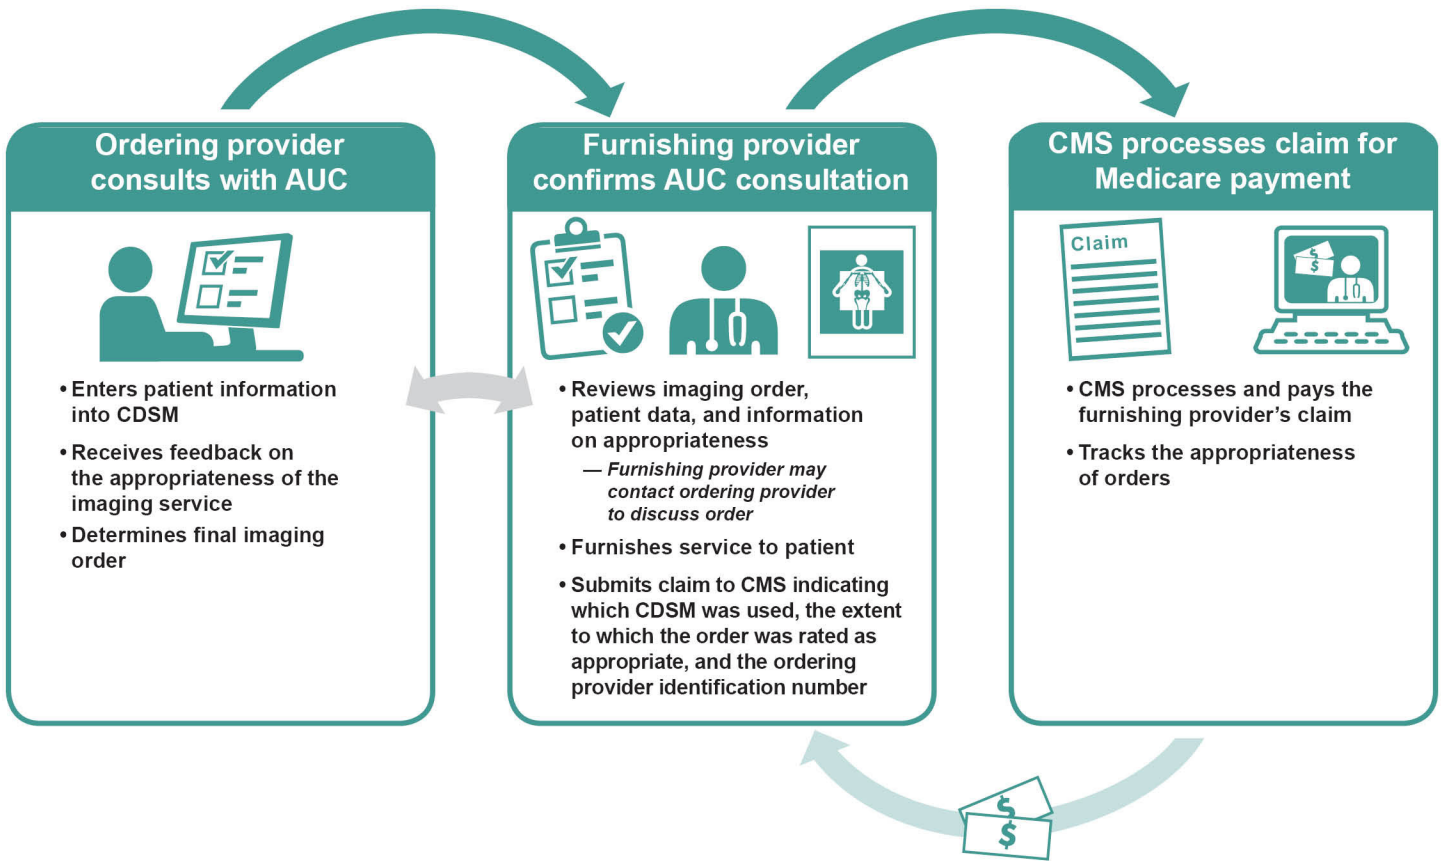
Ordering provider consults with AUC

• Enters patient information into CDSM
• Receives feedback on the appropriateness of the imaging service
• Determines final imaging order

Furnishing provider confirms AUC consultation

• Reviews imaging order, patient data, and information on appropriateness
— *Furnishing provider may contact ordering provider to discuss order*
• Furnishes service to patient
• Submits claim to CMS indicating which CDSM was used, the extent to which the order was rated as appropriate, and the ordering provider identification number

CMS processes claim for Medicare payment

Claim

$

• CMS processes and pays the furnishing provider's claim
• Tracks the appropriateness of orders

$
$